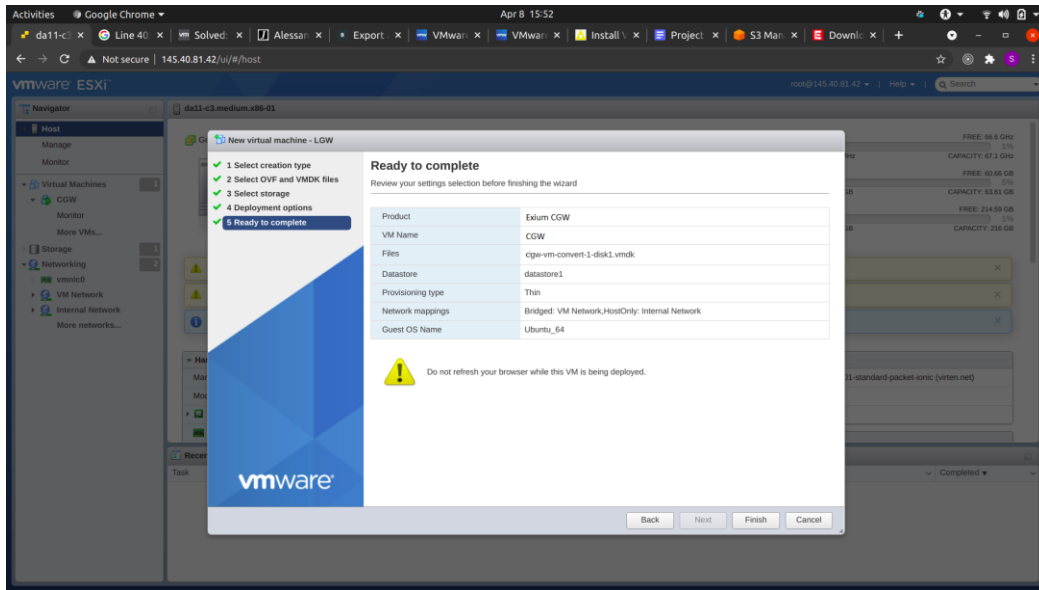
Activities Google Chrome Apr 8 15:52

da11-c3 × Line 40 × Solved × Alessan × Export × VMware × VMware × Install × Project × S3 Man × Downlo × +

Not secure | 145.40.81.42/ui/#/host

vmware ESXi

root@145.40.81.42 | Help | Search

Navigator

Host
Manage
Monitor
Virtual Machines 1
CGW
Monitor
More VMs...
Storage 1
Networking 2
vmnic0
VM Network
Internal Network
More networks...

da11-c3.medium.x86-01

FREE: 66.6 GHz
1%
CAPACITY: 67.1 GHz
FREE: 60.66 GB
5%
CAPACITY: 63.61 GB
FREE: 214.59 GB
1%
CAPACITY: 216 GB

01-standard-packet-ionic (virten.net)

Task
Completed

New virtual machine - LGW

1 Select creation type
2 Select OVF and VMDK files
3 Select storage
4 Deployment options
5 Ready to complete

Ready to complete

Review your settings selection before finishing the wizard

| Product | Exium CGW |
|---|---|
| VM Name | CGW |
| Files | cgw-vm-convert-1-disk1.vmdk |
| Datastore | datastore1 |
| Provisioning type | Thin |
| Network mappings | Bridged: VM Network,HostOnly: Internal Network |
| Guest OS Name | Ubuntu_64 |

Do not refresh your browser while this VM is being deployed.

vmware

Back Next Finish Cancel